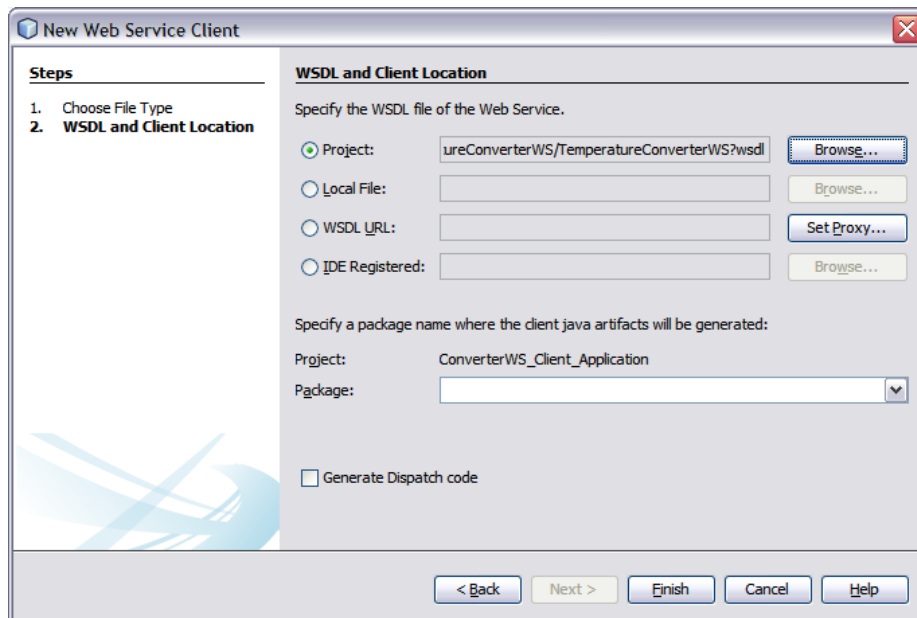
New Web Service Client

Steps

1. Choose File Type
2. WSDL and Client Location

WSDL and Client Location

Specify the WSDL file of the Web Service.

Project: ureConverterWS/TemperatureConverterWS?wsdl Browse...

Local File: Browse...

WSDL URL: Set Proxy...

IDE Registered: Browse...

Specify a package name where the client java artifacts will be generated:

Project: ConverterWS_Client_Application

Package:

Generate Dispatch code

< Back Next > Finish Cancel Help